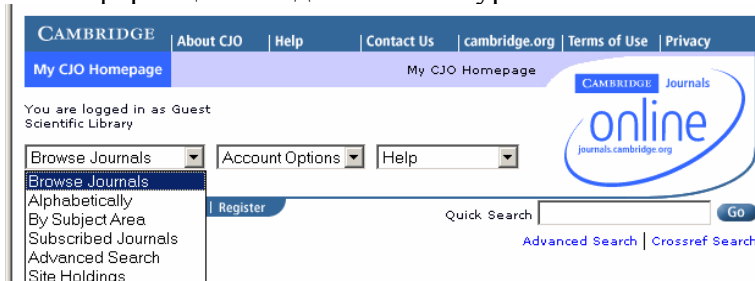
CAMBRIDGE | About CJO | Help | Contact Us | cambridge.org | Terms of Use | Privacy

My CJO Homepage

My CJO Homepage

CAMBRIDGE Journals online journals.cambridge.org

You are logged in as Guest Scientific Library

Browse Journals
Account Options
Help

Browse Journals
Alphabetically
By Subject Area
Subscribed Journals
Advanced Search
Site Holdings

Register

Quick Search
Go

Advanced Search | Crossref Search